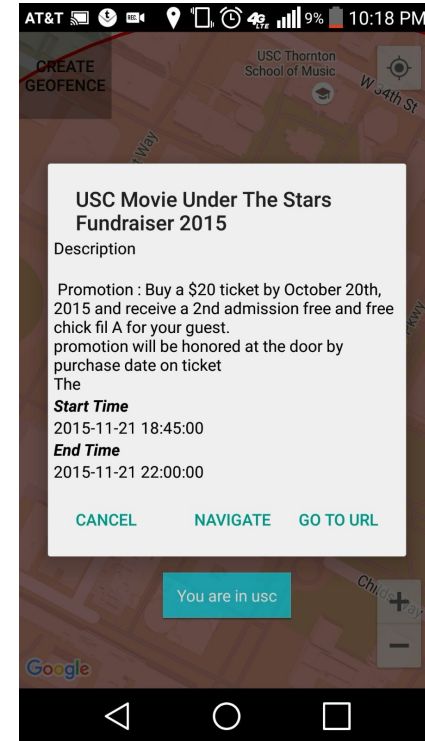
AT&T 4G LTE 9% 10:18 PM

CREATE GEOFENCE

USC Thornton School of Music

W 34th St

Way

Pkwy

USC Movie Under The Stars Fundraiser 2015

Description

Promotion : Buy a $20 ticket by October 20th, 2015 and receive a 2nd admission free and free chick fil A for your guest.
promotion will be honored at the door by purchase date on ticket
The

***Start Time***
2015-11-21 18:45:00

***End Time***
2015-11-21 22:00:00

CANCEL NAVIGATE GO TO URL

You are in usc

Childs Way

+

−

Google